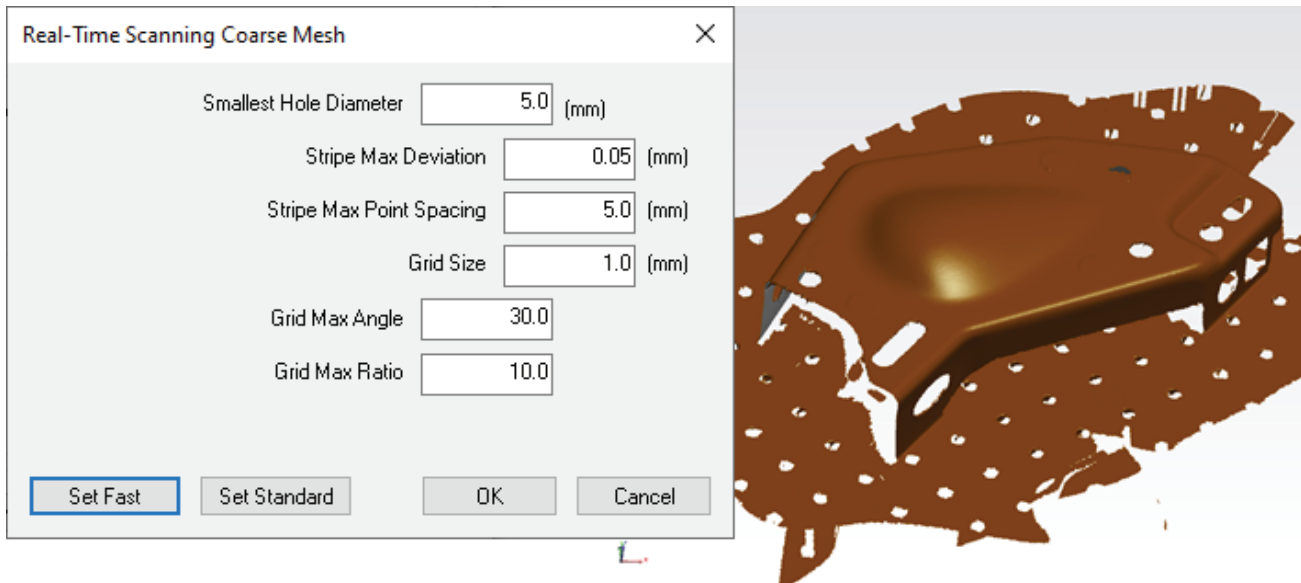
Real-Time Scanning Coarse Mesh

X

Smallest Hole Diameter 5.0 (mm)

Stripe Max Deviation 0.05 (mm)

Stripe Max Point Spacing 5.0 (mm)

Grid Size 1.0 (mm)

Grid Max Angle 30.0

Grid Max Ratio 10.0

Set Fast

Set Standard

OK

Cancel